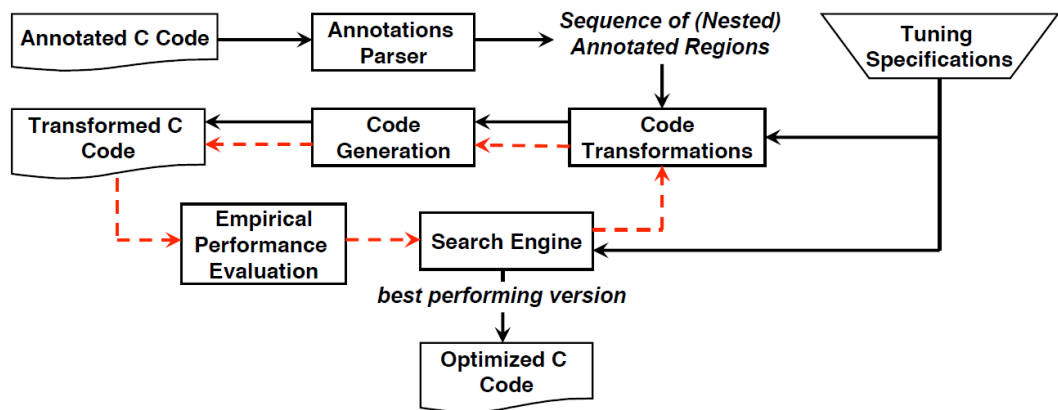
Annotated C Code

Annotations Parser

Sequence of (Nested) Annotated Regions

Tuning Specifications

Transformed C Code

Code Generation

Code Transformations

Empirical Performance Evaluation

Search Engine

best performing version

Optimized C Code